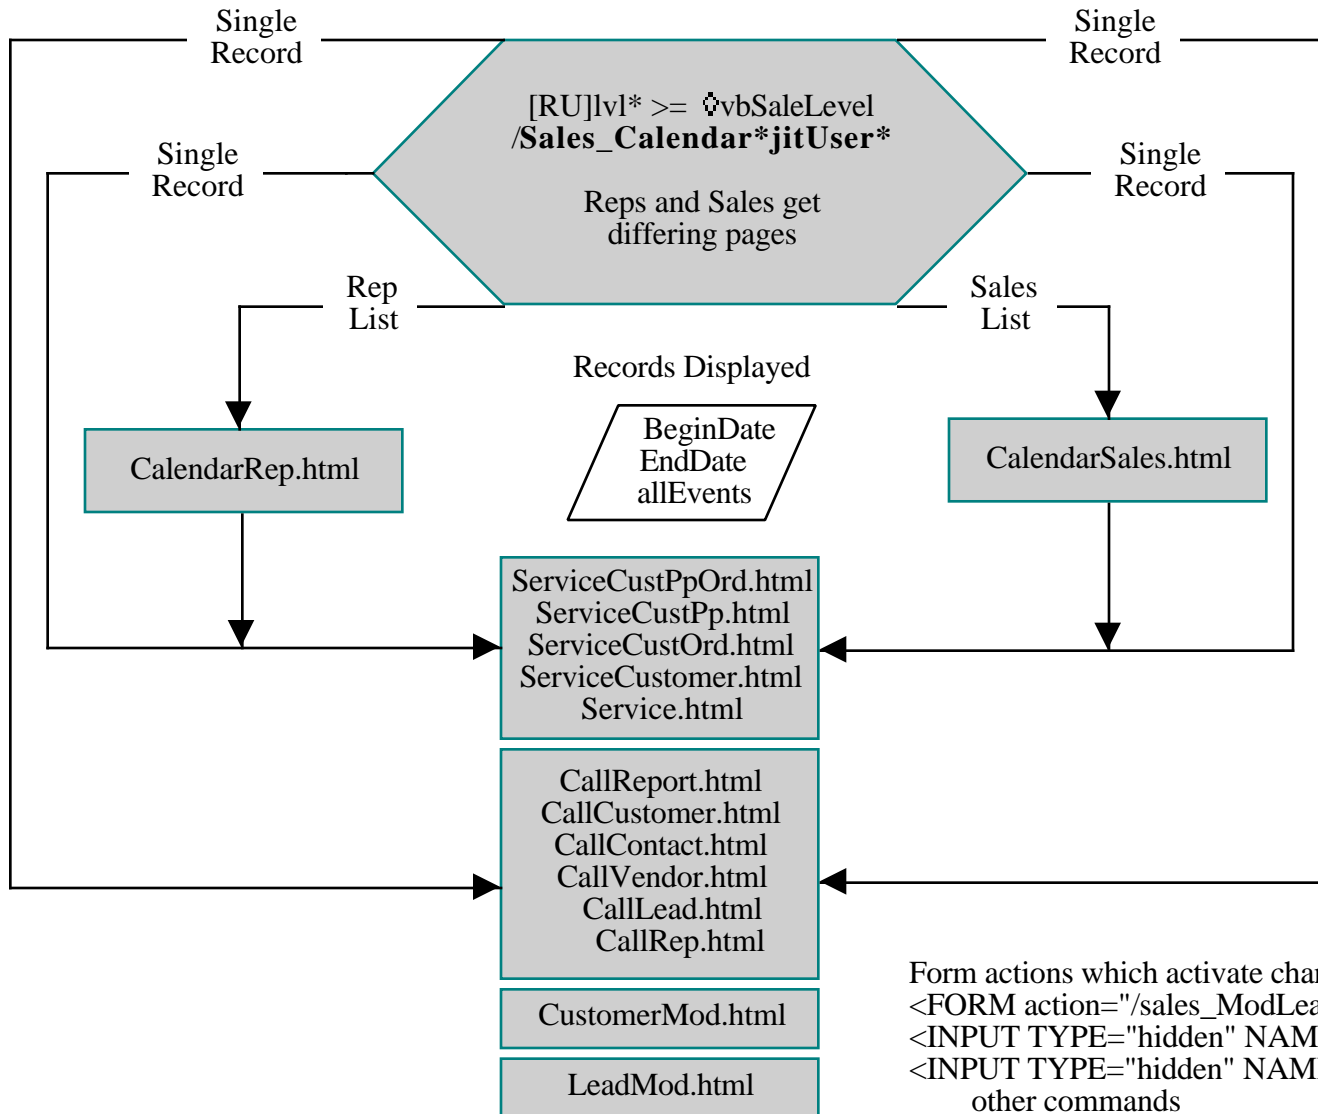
Single Record

Single Record

[RU]lvl* >= ⯑vbSaleLevel
**/Sales_Calendar*jitUser***

Reps and Sales get differing pages

Single Record

Single Record

Rep List

Sales List

Records Displayed

BeginDate
EndDate
allEvents

CalendarRep.html

CalendarSales.html

ServiceCustPpOrd.html
ServiceCustPp.html
ServiceCustOrd.html
ServiceCustomer.html
Service.html

CallReport.html
CallCustomer.html
CallContact.html
CallVendor.html
CallLead.html
CallRep.html

CustomerMod.html

LeadMod.html

Form actions which activate cha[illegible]
<FORM action="/sales_ModLea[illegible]
<INPUT TYPE="hidden" NAM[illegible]
<INPUT TYPE="hidden" NAM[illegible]
other commands